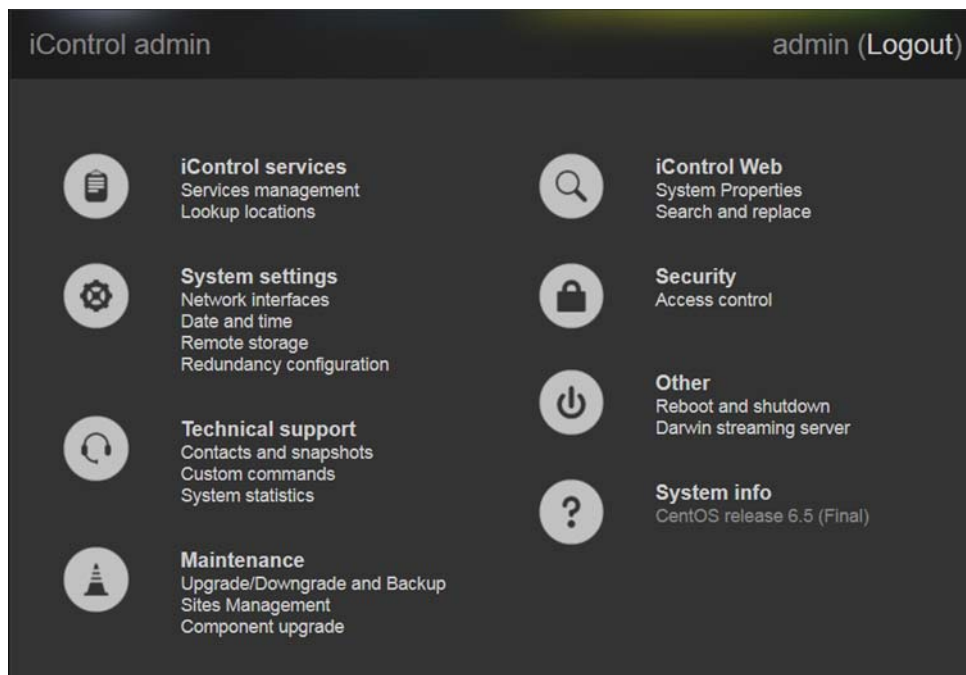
iControl admin

admin (Logout)

iControl services
Services management
Lookup locations

System settings
Network interfaces
Date and time
Remote storage
Redundancy configuration

Technical support
Contacts and snapshots
Custom commands
System statistics

Maintenance
Upgrade/Downgrade and Backup
Sites Management
Component upgrade

iControl Web
System Properties
Search and replace

Security
Access control

Other
Reboot and shutdown
Darwin streaming server

System info
CentOS release 6.5 (Final)